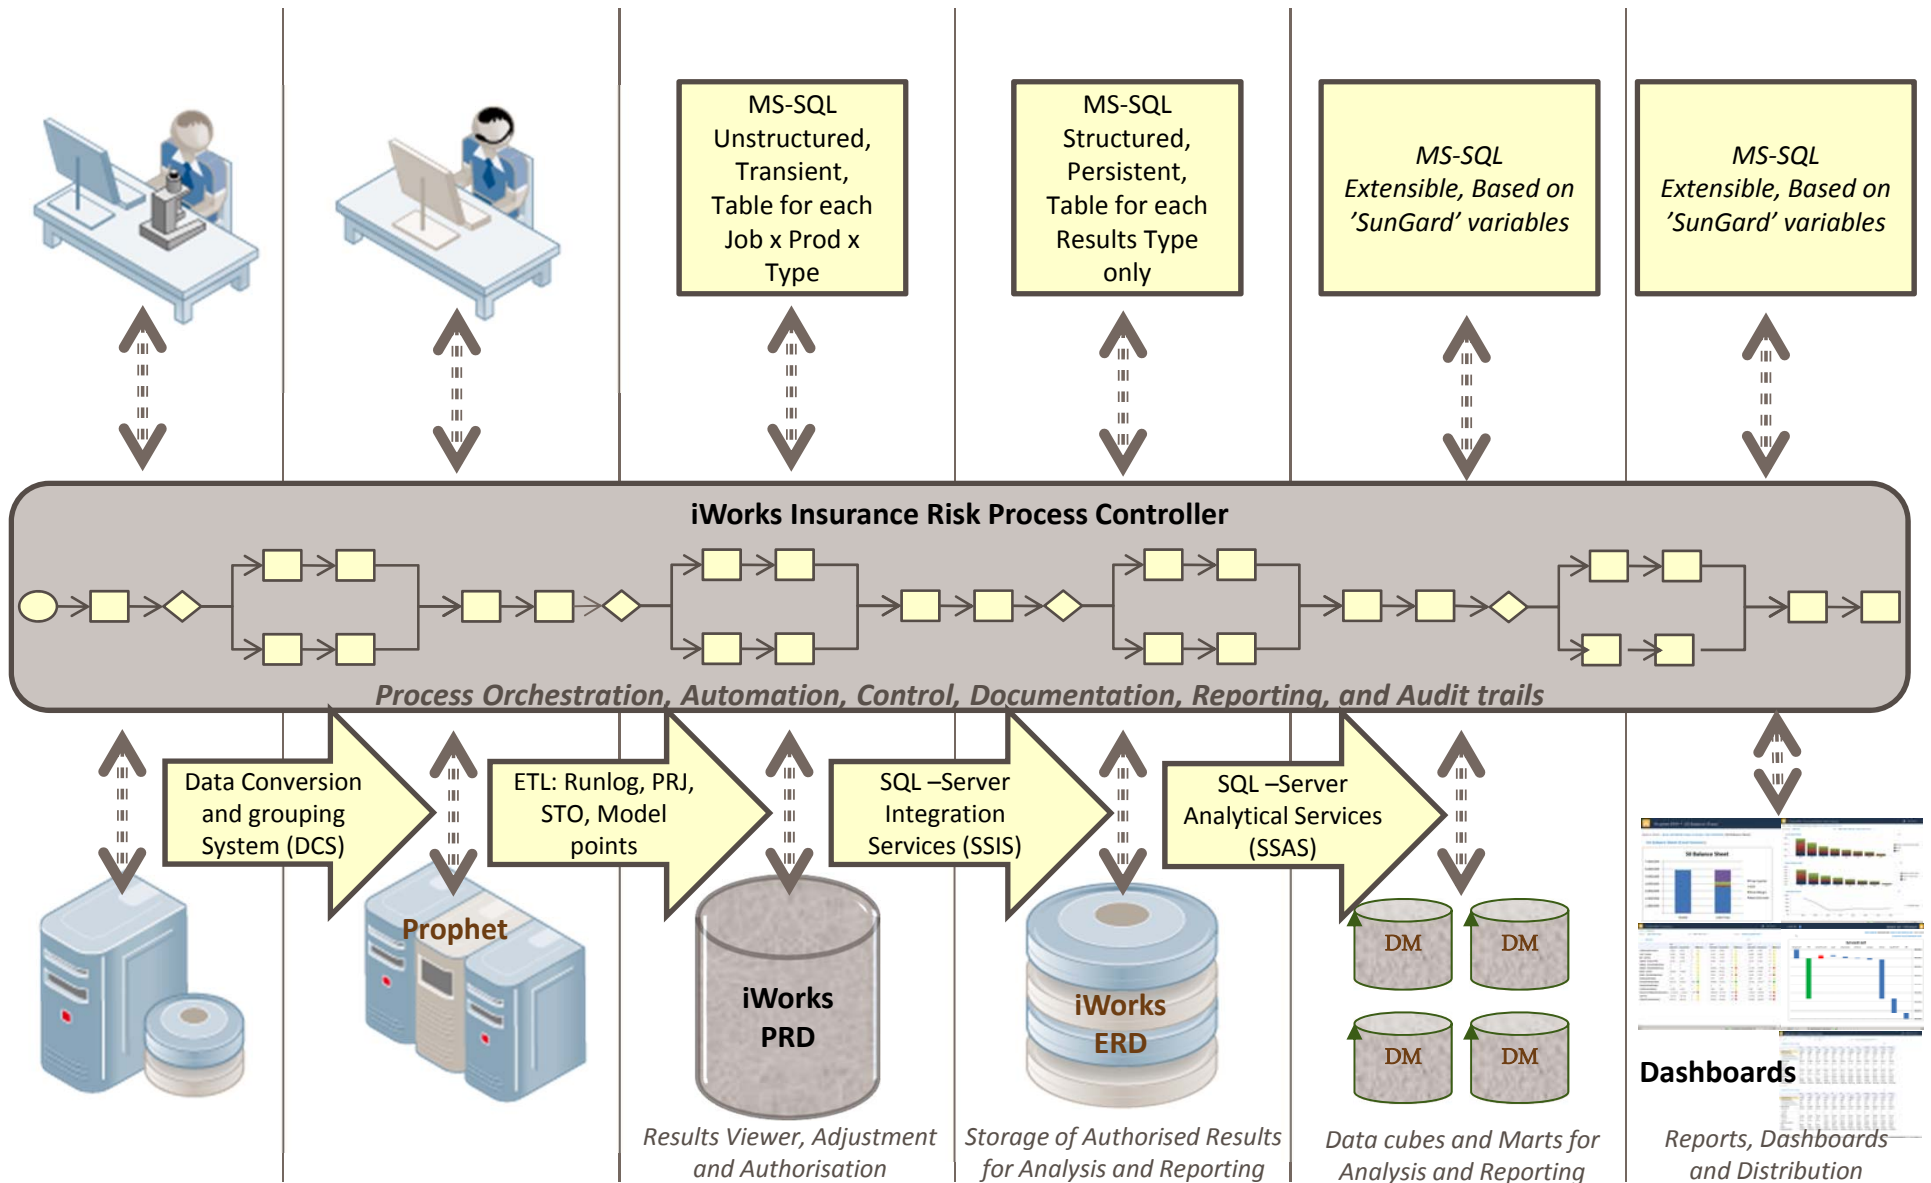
MS-SQL Unstructured, Transient, Table for each Job x Prod x Type

MS-SQL Structured, Persistent, Table for each Results Type only

MS-SQL Extensible, Based on 'SunGard' variables

MS-SQL Extensible, Based on 'SunGard' variables

iWorks Insurance Risk Process Controller

Process Orchestration, Automation, Control, Documentation, Reporting, and Audit trails

Data Conversion and grouping System (DCS)

ETL: Runlog, PRJ, STO, Model points

SQL –Server Integration Services (SSIS)

SQL –Server Analytical Services (SSAS)

Prophet

iWorks PRD

iWorks ERD

DM

DM

DM

DM

Dashboards

Results Viewer, Adjustment and Authorisation

Storage of Authorised Results for Analysis and Reporting

Data cubes and Marts for Analysis and Reporting

Reports, Dashboards and Distribution